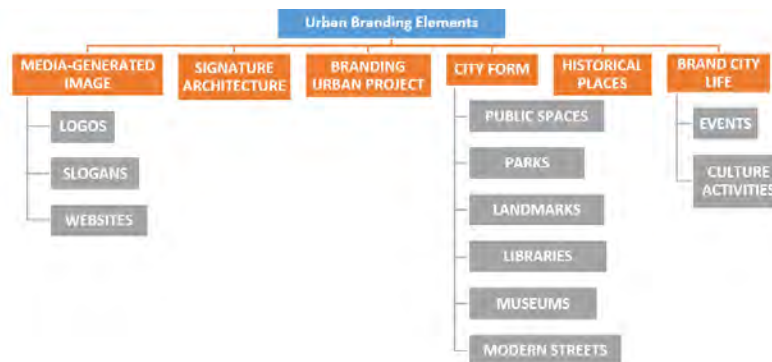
Urban Branding Elements

MEDIA-GENERATED IMAGE

LOGOS

SLOGANS

WEBSITES

SIGNATURE ARCHITECTURE

BRANDING URBAN PROJECT

CITY FORM

PUBLIC SPACES

PARKS

LANDMARKS

LIBRARIES

MUSEUMS

MODERN STREETS

HISTORICAL PLACES

BRAND CITY LIFE

EVENTS

CULTURE ACTIVITIES